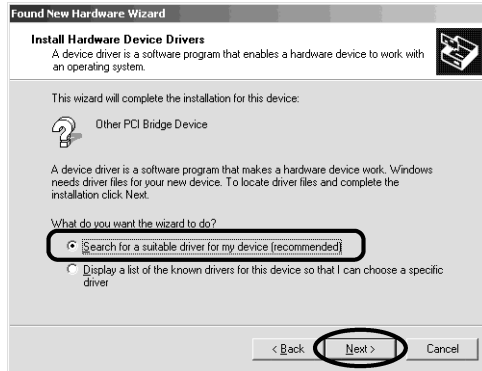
Found New Hardware Wizard

Install Hardware Device Drivers
A device driver is a software program that enables a hardware device to work with an operating system.

This wizard will complete the installation for this device:

Other PCI Bridge Device

A device driver is a software program that makes a hardware device work. Windows needs driver files for your new device. To locate driver files and complete the installation click Next.

What do you want the wizard to do?

Search for a suitable driver for my device (recommended)

Display a list of the known drivers for this device so that I can choose a specific driver

< Back   Next >   Cancel